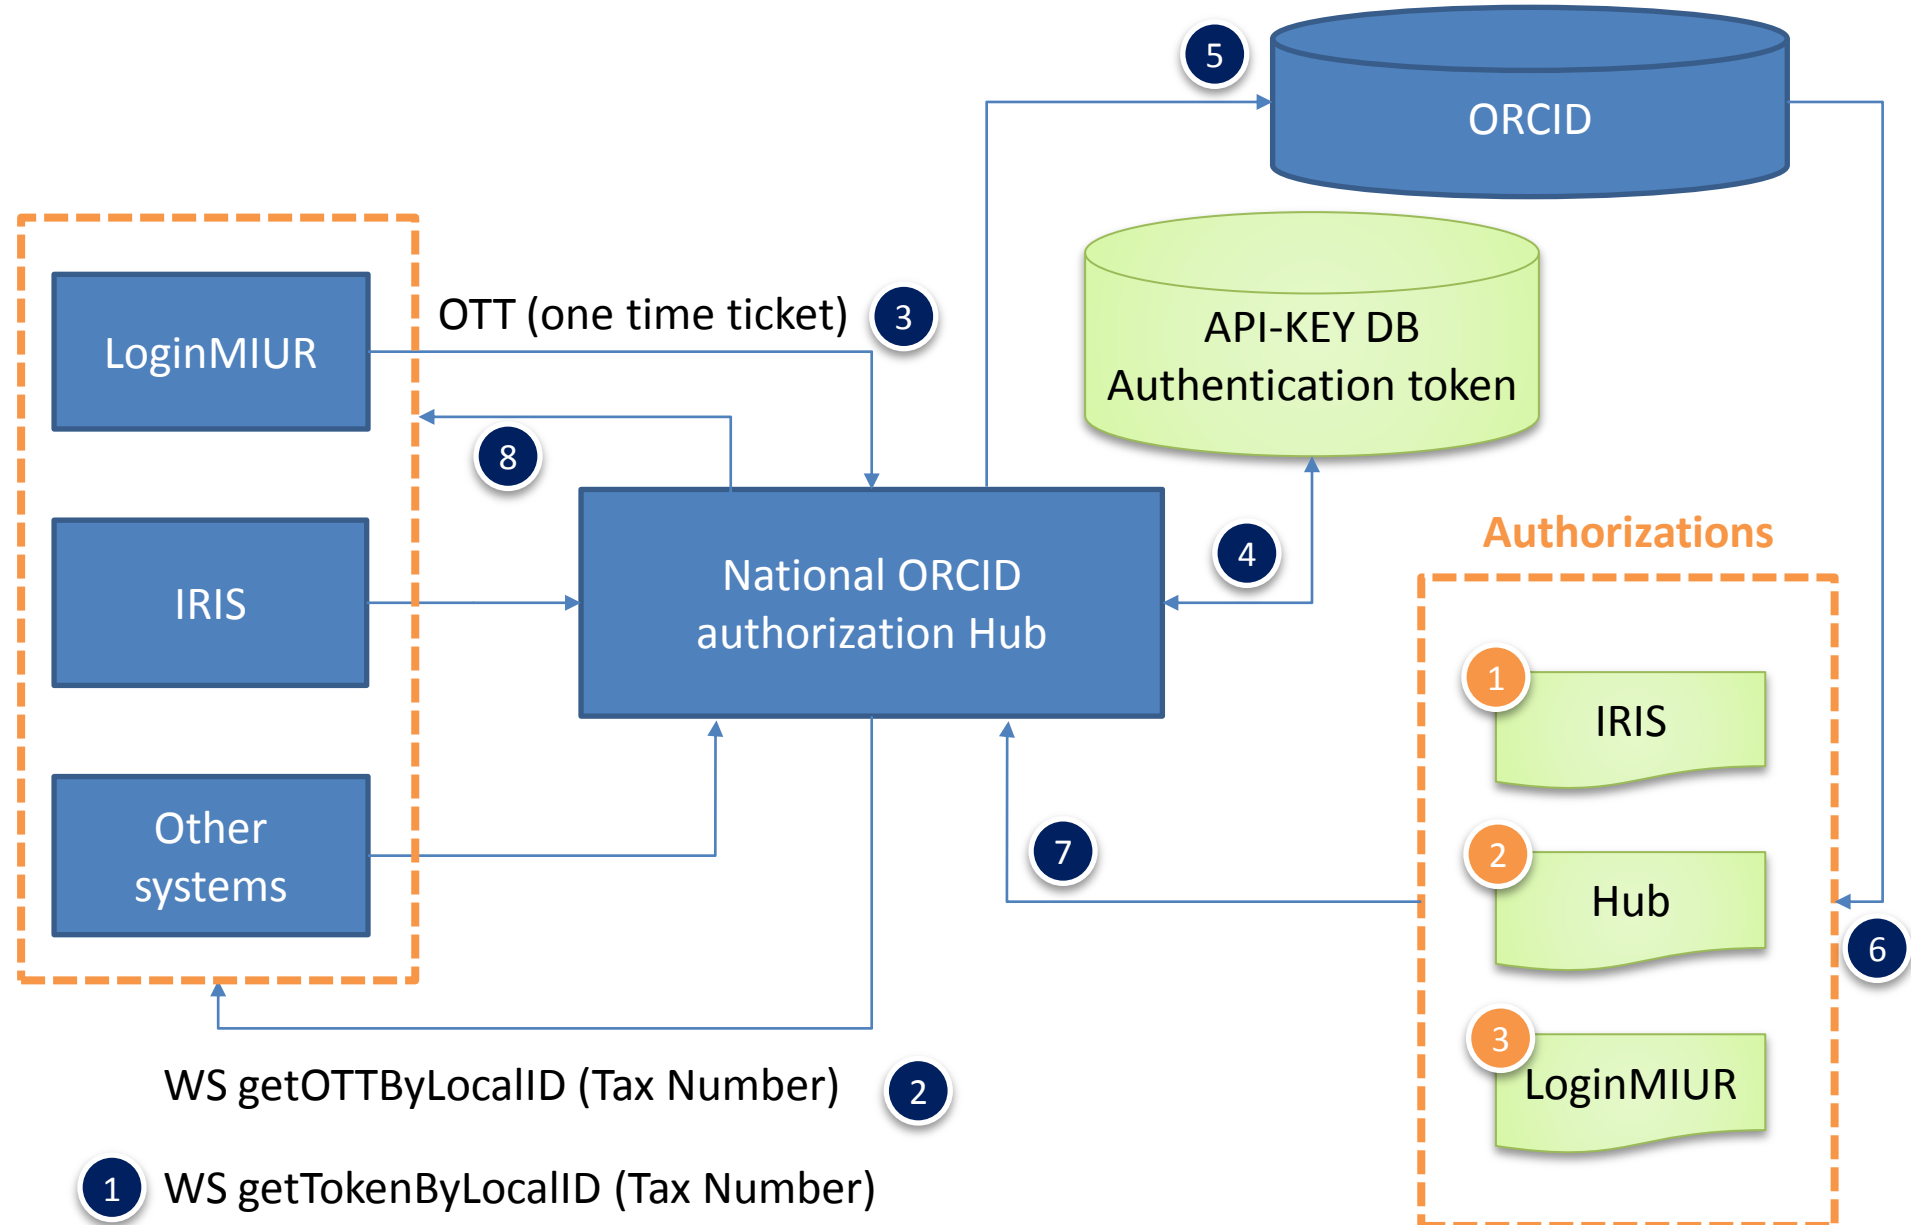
5

ORCID

LoginMIUR

OTT (one time ticket)

3

API-KEY DB
Authentication token

8

IRIS

National ORCID authorization Hub

4

Authorizations

1

IRIS

Other systems

7

2

Hub

6

3

LoginMIUR

WS getOTTByLocalID (Tax Number)

2

1

WS getTokenByLocalID (Tax Number)